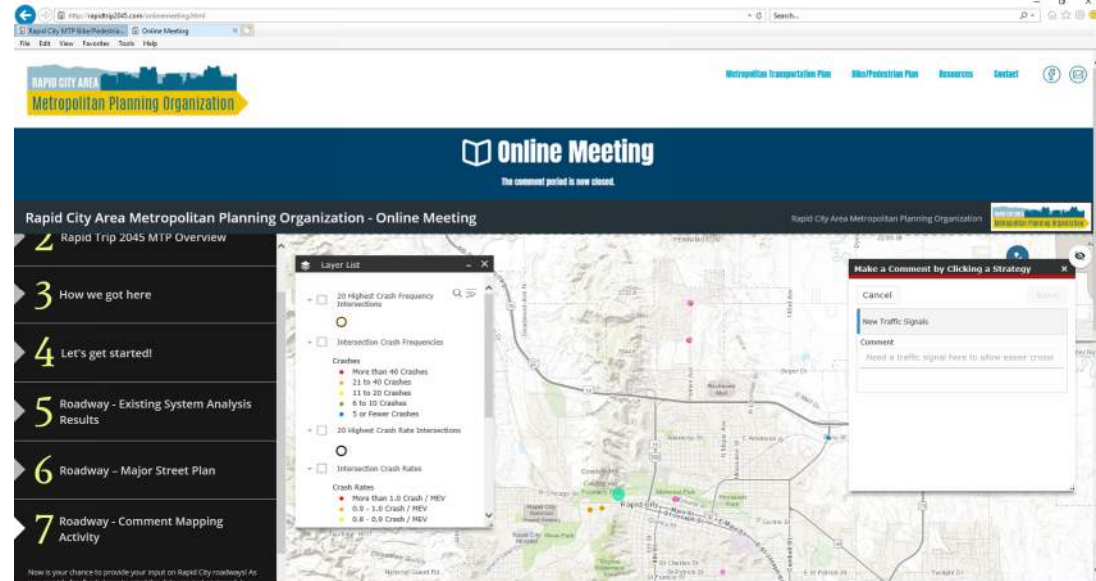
http://rapidtrip2045.com/onlinemeeting.html
Search...
Rapid City MTP Bike/Pedestria... Online Meeting
File Edit View Favorites Tools Help

RAPID CITY AREA
Metropolitan Planning Organization

Metropolitan Transportation Plan Bike/Pedestrian Plan Resources Contact

Online Meeting
The comment period is now closed.

Rapid City Area Metropolitan Planning Organization - Online Meeting
Rapid City Area Metropolitan Planning Organization

2 Rapid Trip 2045 MTP Overview
3 How we got here
4 Let's get started!
5 Roadway - Existing System Analysis Results
6 Roadway – Major Street Plan
7 Roadway - Comment Mapping Activity

Now is your chance to provide your input on Rapid City roadways! As

Layer List
20 Highest Crash Frequency Intersections
Intersection Crash Frequencies
Crashes
More than 40 Crashes
21 to 40 Crashes
11 to 20 Crashes
6 to 10 Crashes
5 or Fewer Crashes
20 Highest Crash Rate Intersections
Intersection Crash Rates
Crash Rates
More than 1.0 Crash / MEV
0.9 - 1.0 Crash / MEV
0.8 - 0.9 Crash / MEV

Make a Comment by Clicking a Strategy
Cancel
Save
New Traffic Signals
Comment
Need a traffic signal here to allow easier crossi

Rapid City